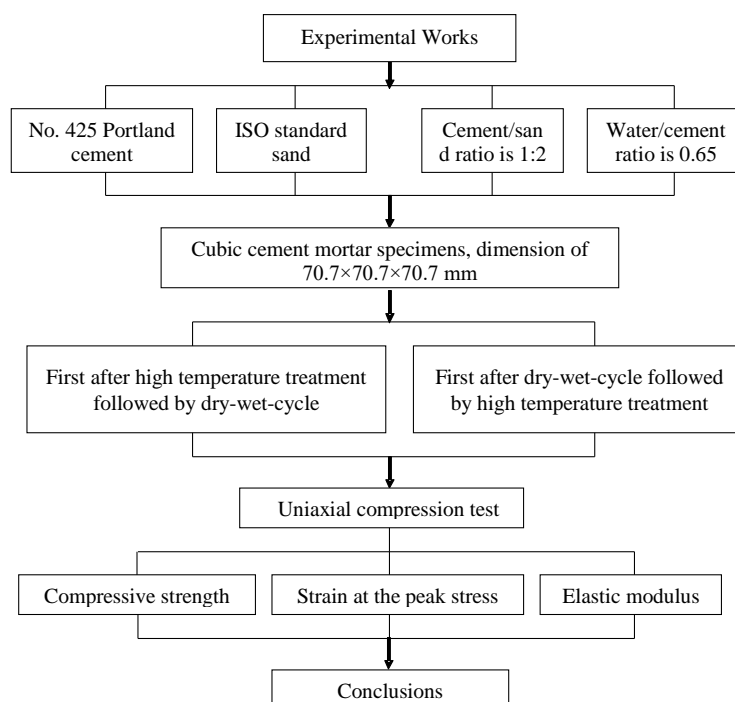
Experimental Works

No. 425 Portland cement

ISO standard sand

Cement/sand ratio is 1:2

Water/cement ratio is 0.65

Cubic cement mortar specimens, dimension of 70.7×70.7×70.7 mm

First after high temperature treatment followed by dry-wet-cycle

First after dry-wet-cycle followed by high temperature treatment

Uniaxial compression test

Compressive strength

Strain at the peak stress

Elastic modulus

Conclusions